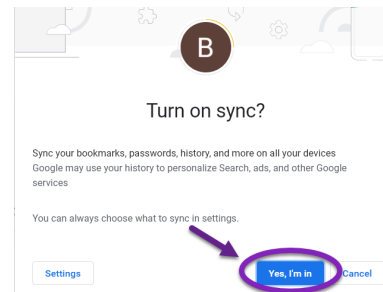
B

Turn on sync?

Sync your bookmarks, passwords, history, and more on all your devices
Google may use your history to personalize Search, ads, and other Google services

You can always choose what to sync in settings.

Settings

Yes, I'm in

Cancel